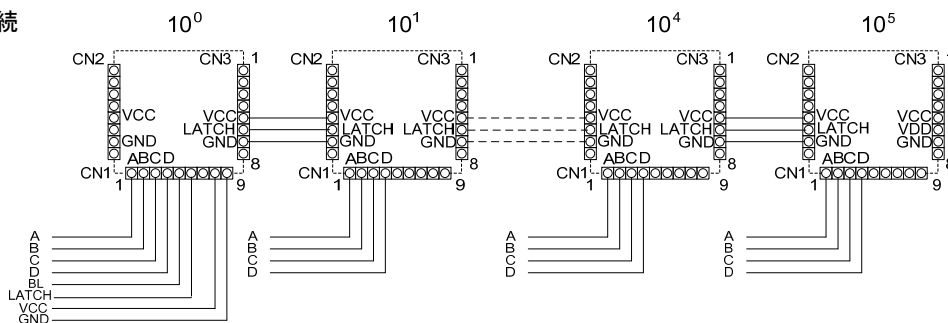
続

$10^0$

CN2 CN3 1
VCC
GND
VCC
LATCH
GND
8
CN1 ABCD
1 9

A
B
C
D
BL
LATCH
VCC
GND

$10^1$

CN2 CN3 1
VCC
LATCH
GND
VCC
LATCH
GND
8
CN1 ABCD
1 9

A
B
C
D

$10^4$

CN2 CN3 1
VCC
LATCH
GND
VCC
LATCH
GND
8
CN1 ABCD
1 9

A
B
C
D

$10^5$

CN2 CN3 1
VCC
LATCH
GND
VCC
VDD
GND
CN1 ABCD
1 9

A
B
C
D